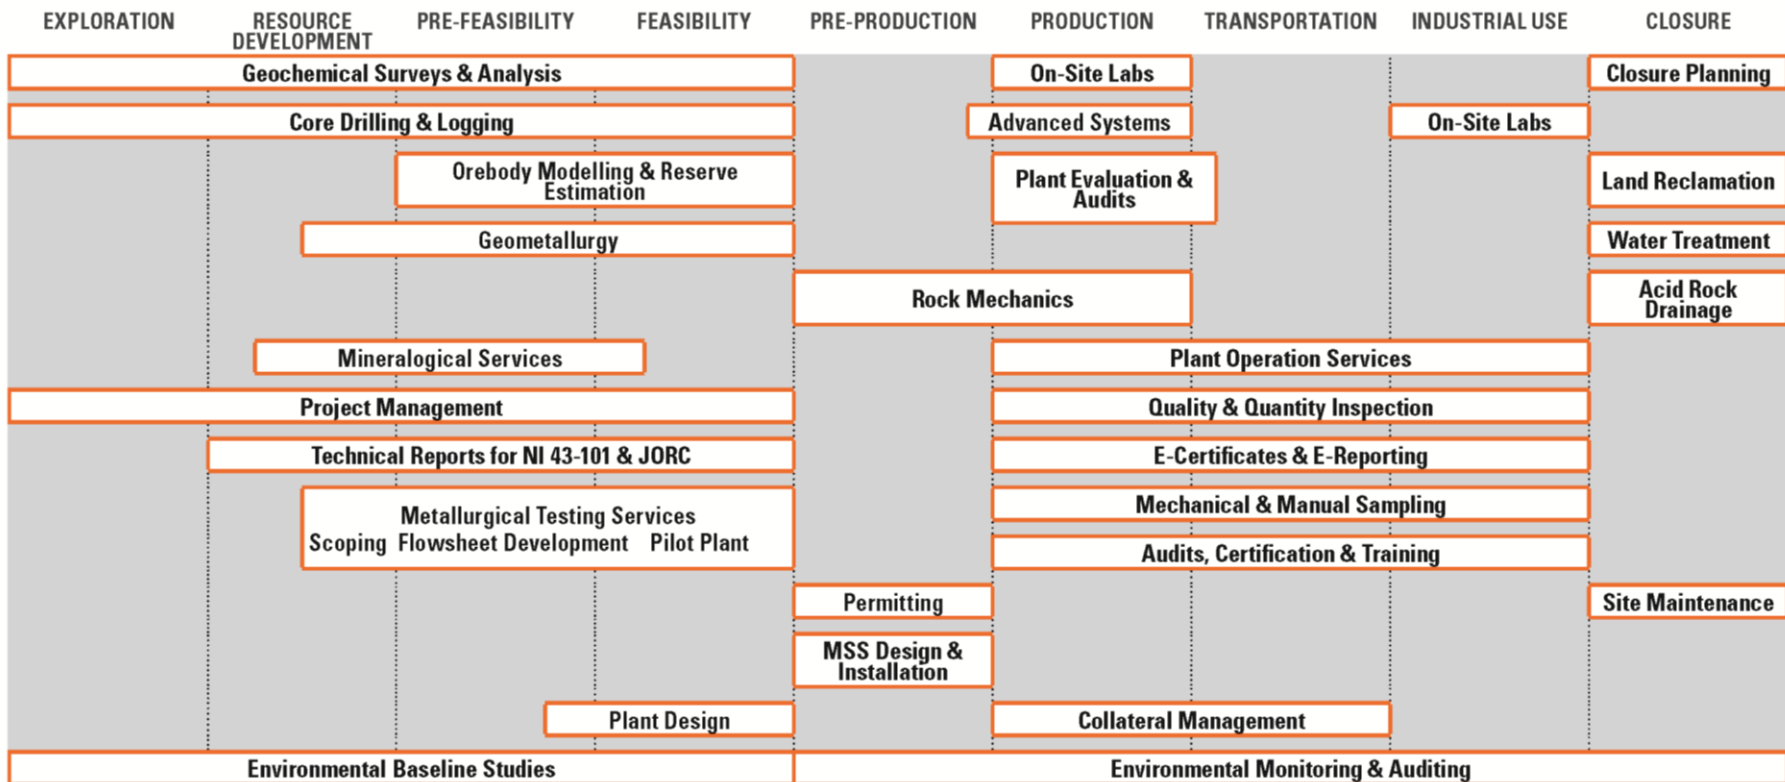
EXPLORATION RESOURCE DEVELOPMENT PRE-FEASIBILITY FEASIBILITY PRE-PRODUCTION PRODUCTION TRANSPORTATION INDUSTRIAL USE CLOSURE

Geochemical Surveys & Analysis
On-Site Labs
Closure Planning
Core Drilling & Logging
Advanced Systems
On-Site Labs
Orebody Modelling & Reserve Estimation
Plant Evaluation & Audits
Land Reclamation
Geometallurgy
Water Treatment
Rock Mechanics
Acid Rock Drainage
Mineralogical Services
Plant Operation Services
Project Management
Quality & Quantity Inspection
Technical Reports for NI 43-101 & JORC
E-Certificates & E-Reporting
Metallurgical Testing Services
Scoping Flowsheet Development Pilot Plant
Mechanical & Manual Sampling
Audits, Certification & Training
Permitting
Site Maintenance
MSS Design & Installation
Plant Design
Collateral Management
Environmental Baseline Studies
Environmental Monitoring & Auditing